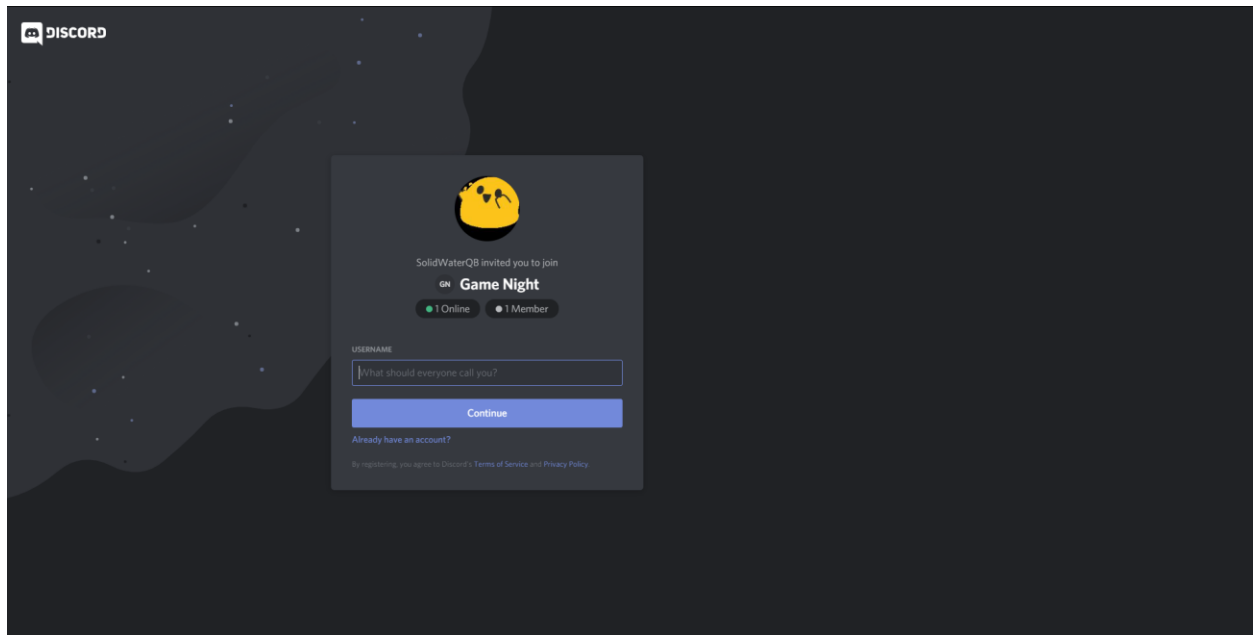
DISCORD

SolidWaterQB invited you to join

GN Game Night

1 Online 1 Member

USERNAME

What should everyone call you?

Continue

Already have an account?

By registering, you agree to Discord's Terms of Service and Privacy Policy.